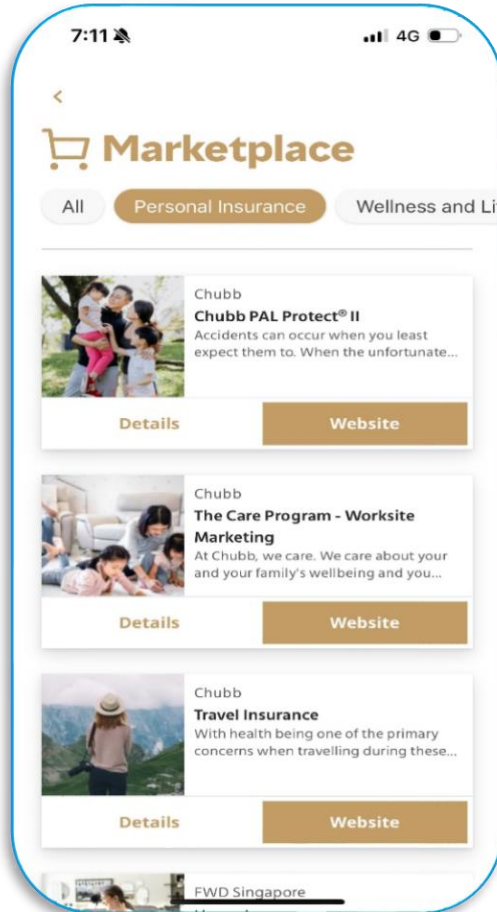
7:11

4G

<

Marketplace

All

Personal Insurance

Wellness and Li

Chubb

Chubb PAL Protect® II

Accidents can occur when you least expect them to. When the unfortunate...

Details

Website

Chubb

The Care Program - Worksite Marketing

At Chubb, we care. We care about your and your family's wellbeing and you...

Details

Website

Chubb

Travel Insurance

With health being one of the primary concerns when travelling during these...

Details

Website

FWD Singapore

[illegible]